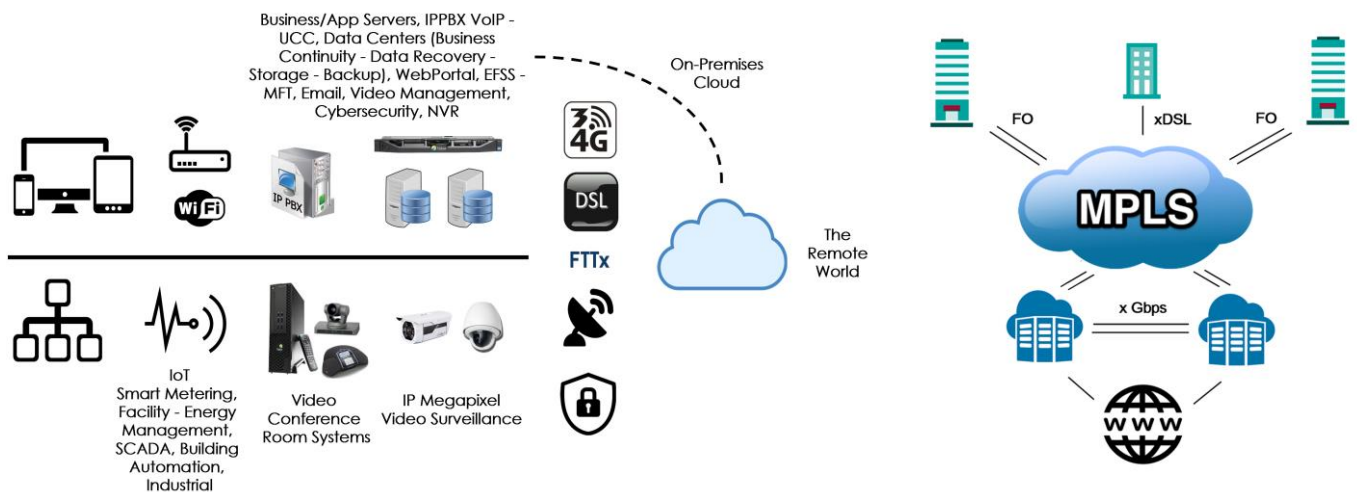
Business/App Servers, IPPBX VoIP - UCC, Data Centers (Business Continuity - Data Recovery - Storage - Backup), WebPortal, EFSS - MFT, Email, Video Management, Cybersecurity, NVR

On-Premises Cloud

WiFi

IP PBX

3G 4G

DSL

FTTx

The Remote World

IoT Smart Metering, Facility - Energy Management, SCADA, Building Automation, Industrial

Video Conference Room Systems

IP Megapixel Video Surveillance

FO

xDSL

FO

MPLS

x Gbps

WWW